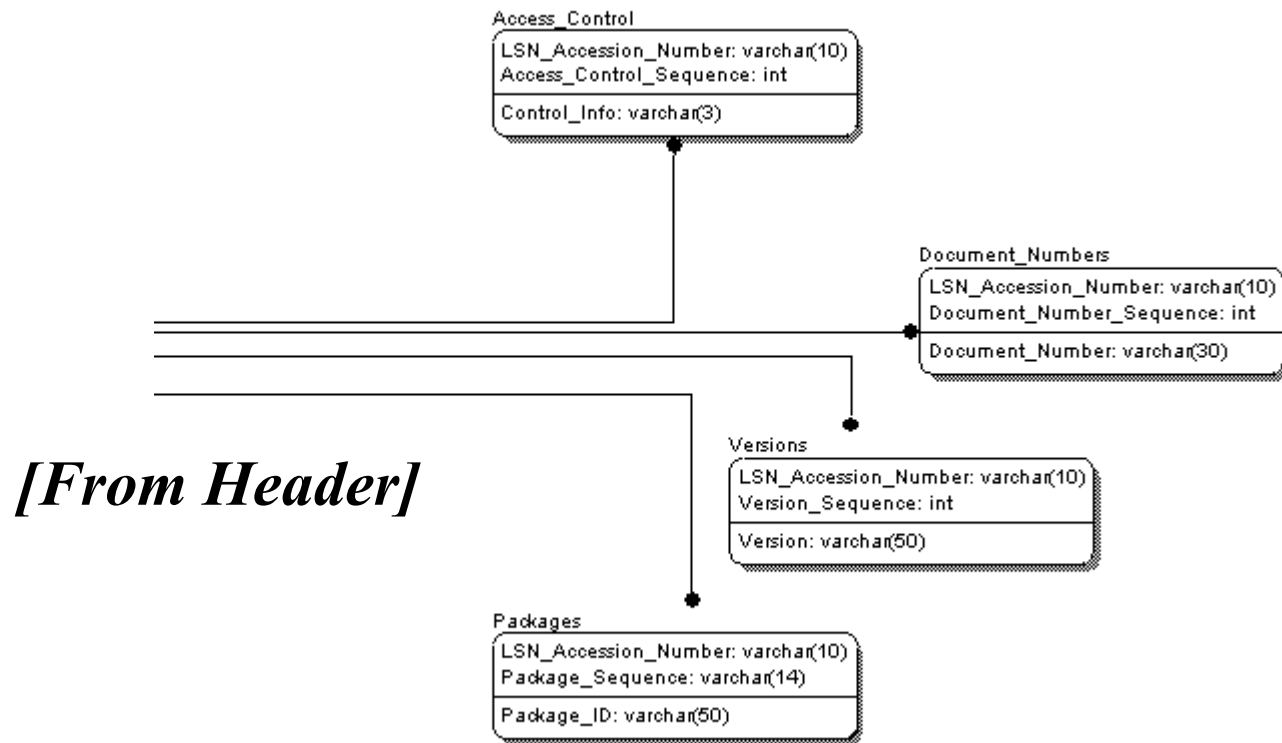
Access_Control
LSN_Accession_Number: varchar(10)
Access_Control_Sequence: int
Control_Info: varchar(3)

Document_Numbers
LSN_Accession_Number: varchar(10)
Document_Number_Sequence: int
Document_Number: varchar(30)

[From Header]

Versions
LSN_Accession_Number: varchar(10)
Version_Sequence: int
Version: varchar(50)

Packages
LSN_Accession_Number: varchar(10)
Package_Sequence: varchar(14)
Package_ID: varchar(50)